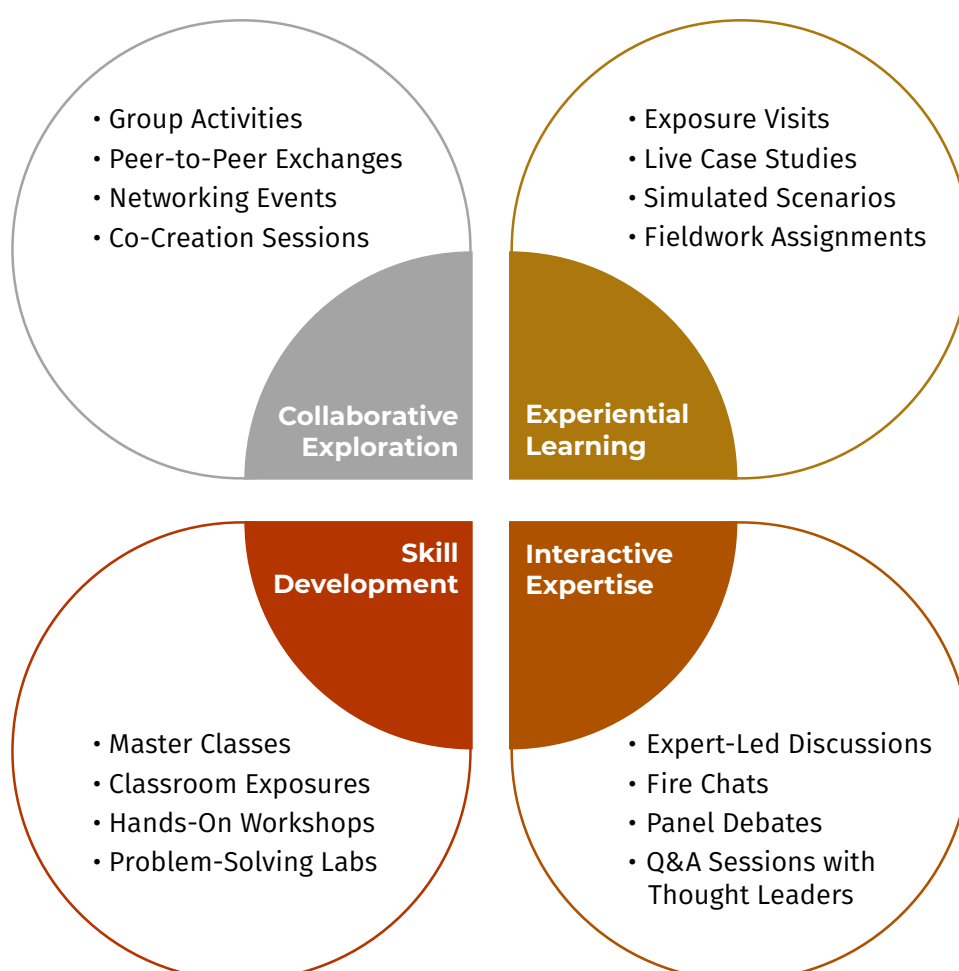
• Group Activities
• Peer-to-Peer Exchanges
• Networking Events
• Co-Creation Sessions

Collaborative Exploration

• Exposure Visits
• Live Case Studies
• Simulated Scenarios
• Fieldwork Assignments

Experiential Learning

Skill Development

• Master Classes
• Classroom Exposures
• Hands-On Workshops
• Problem-Solving Labs

Interactive Expertise

• Expert-Led Discussions
• Fire Chats
• Panel Debates
• Q&A Sessions with Thought Leaders